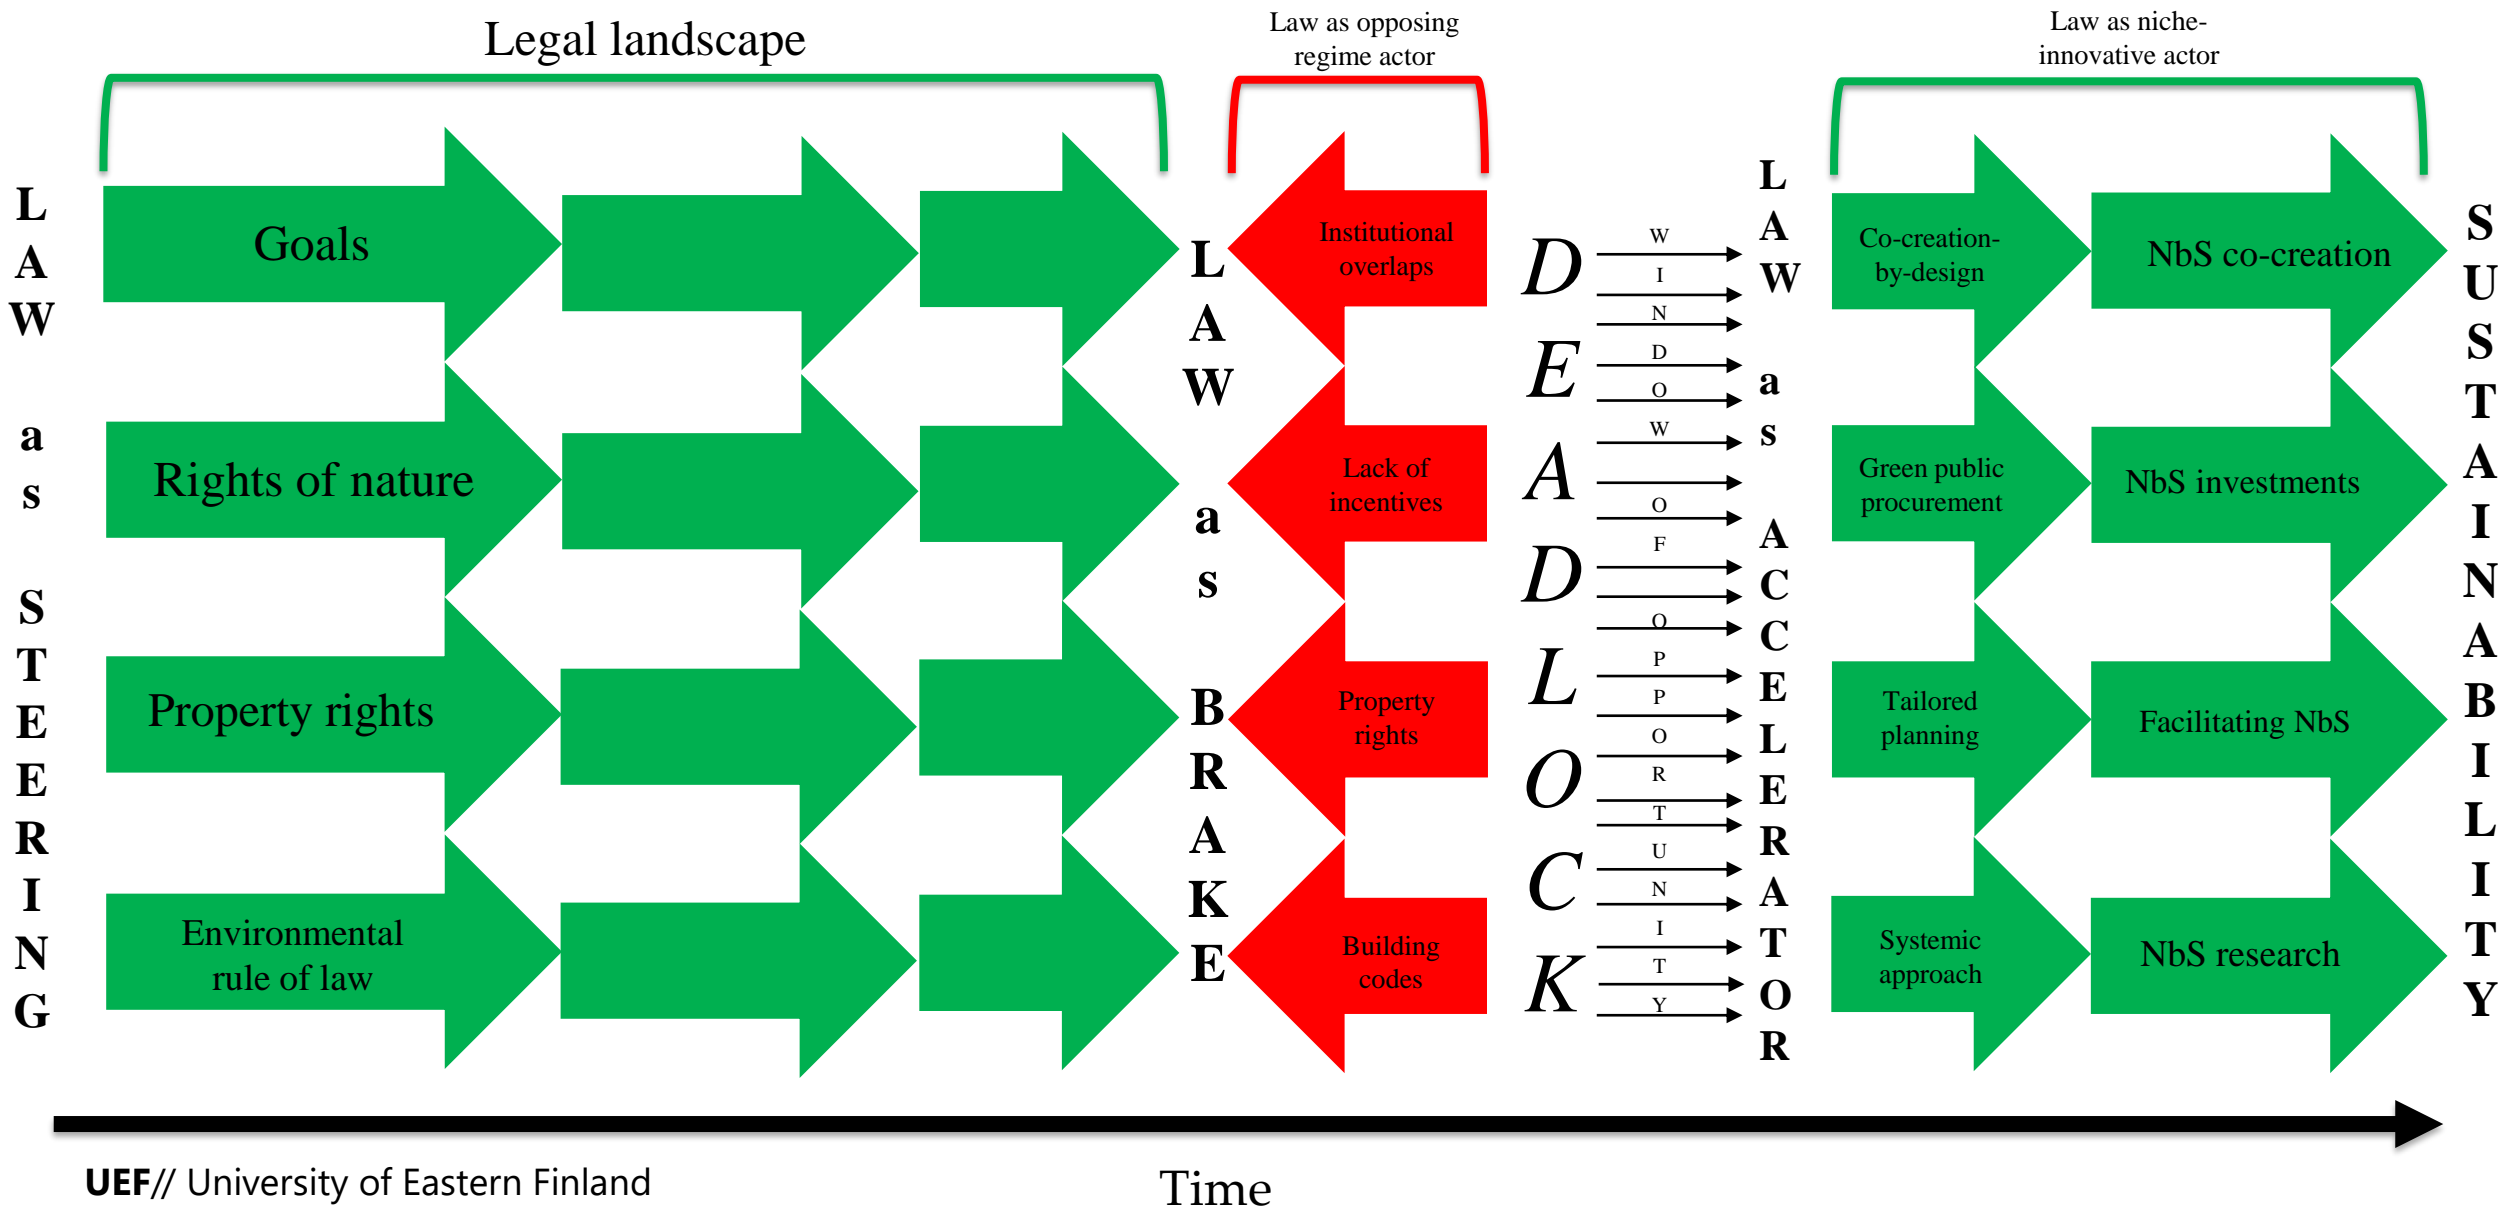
Legal landscape

Law as opposing regime actor

Law as niche-innovative actor

LAW as STEERING

Goals

Rights of nature

Property rights

Environmental rule of law

LAW as BRAKE

Institutional overlaps

Lack of incentives

Property rights

Building codes

DEADLOCK

WINDOW OF OPPORTUNITY

LAW as ACCELERATOR

Co-creation-by-design

Green public procurement

Tailored planning

Systemic approach

NbS co-creation

NbS investments

Facilitating NbS

NbS research

SUSTAINABILITY

UEF// University of Eastern Finland

Time